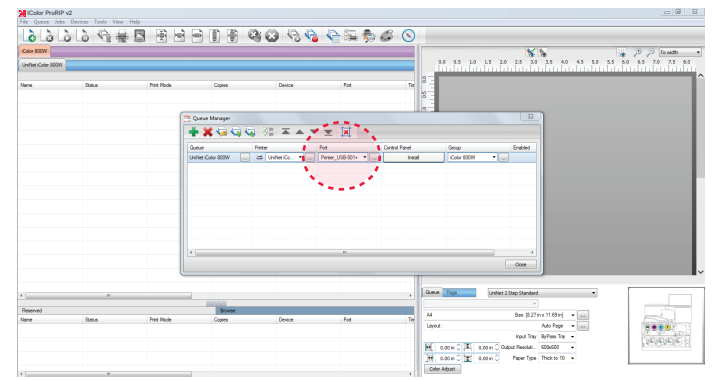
iColor ProRIP v2
File Queue Jobs Devices Tools View Help

iColor 800W
UniNet iColor 800W

| Name | Status | Print Mode | Copies | Device | Port | Tir |
|---|---|---|---|---|---|---|

Queue Manager

| Queue | Printer | Port | Control Panel | Group | Enabled |
|---|---|---|---|---|---|
| UniNet iColor 800W | UniNet iCo... | Printer_USB-001+ | Install | iColor 800W | |

Close

Fit width
0.0 0.5 1.0 1.5 2.0 2.5 3.0 3.5 4.0 4.5 5.0 5.5 6.0 6.5 7.0 7.5 8.0

Reserved
Browse

| Name | Status | Print Mode | Copies | Device | Port | Tir |
|---|---|---|---|---|---|---|

Queue Page UniNet 2 Step Standard
A4 Size: [8.27in x 11.69in]
Layout Auto Page
Input Tray ByPass Tray
0.00 in 0.00 in Output Resoluti... 600x600
0.00 in 0.00 in Paper Type Thick to 10
Color Adjust